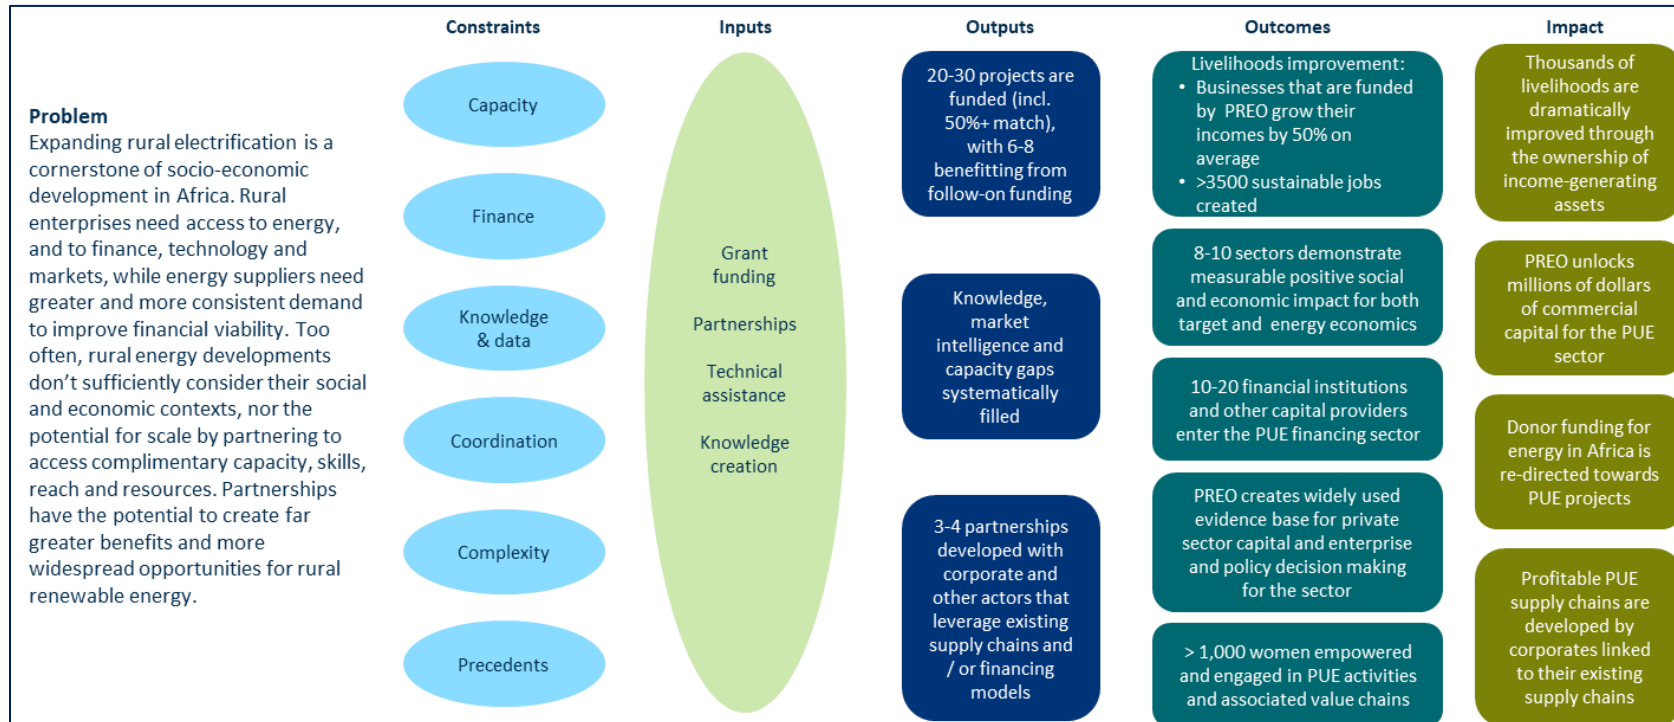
Constraints

Inputs

Outputs

Outcomes

Impact

Problem
Expanding rural electrification is a cornerstone of socio-economic development in Africa. Rural enterprises need access to energy, and to finance, technology and markets, while energy suppliers need greater and more consistent demand to improve financial viability. Too often, rural energy developments don't sufficiently consider their social and economic contexts, nor the potential for scale by partnering to access complimentary capacity, skills, reach and resources. Partnerships have the potential to create far greater benefits and more widespread opportunities for rural renewable energy.

Capacity

Finance

Knowledge & data

Coordination

Complexity

Precedents

Grant funding

Partnerships

Technical assistance

Knowledge creation

20-30 projects are funded (incl. 50%+ match), with 6-8 benefitting from follow-on funding

Knowledge, market intelligence and capacity gaps systematically filled

3-4 partnerships developed with corporate and other actors that leverage existing supply chains and / or financing models

Livelihoods improvement:
• Businesses that are funded by PREO grow their incomes by 50% on average
• >3500 sustainable jobs created

8-10 sectors demonstrate measurable positive social and economic impact for both target and energy economics

10-20 financial institutions and other capital providers enter the PUE financing sector

PREO creates widely used evidence base for private sector capital and enterprise and policy decision making for the sector

> 1,000 women empowered and engaged in PUE activities and associated value chains

Thousands of livelihoods are dramatically improved through the ownership of income-generating assets

PREO unlocks millions of dollars of commercial capital for the PUE sector

Donor funding for energy in Africa is re-directed towards PUE projects

Profitable PUE supply chains are developed by corporates linked to their existing supply chains